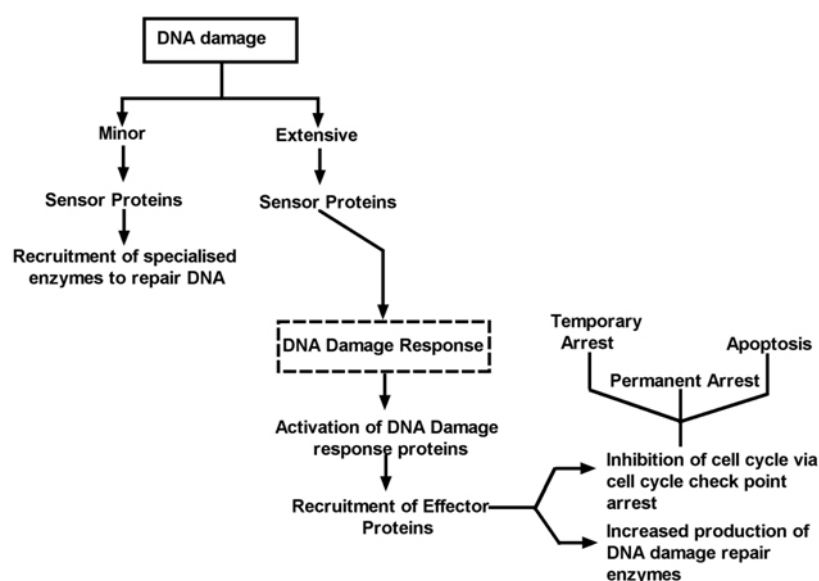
DNA damage

Minor

Sensor Proteins

Recruitment of specialised enzymes to repair DNA

Extensive

Sensor Proteins

DNA Damage Response

Activation of DNA Damage response proteins

Recruitment of Effector Proteins

Temporary Arrest

Permanent Arrest

Apoptosis

Inhibition of cell cycle via cell cycle check point arrest

Increased production of DNA damage repair enzymes